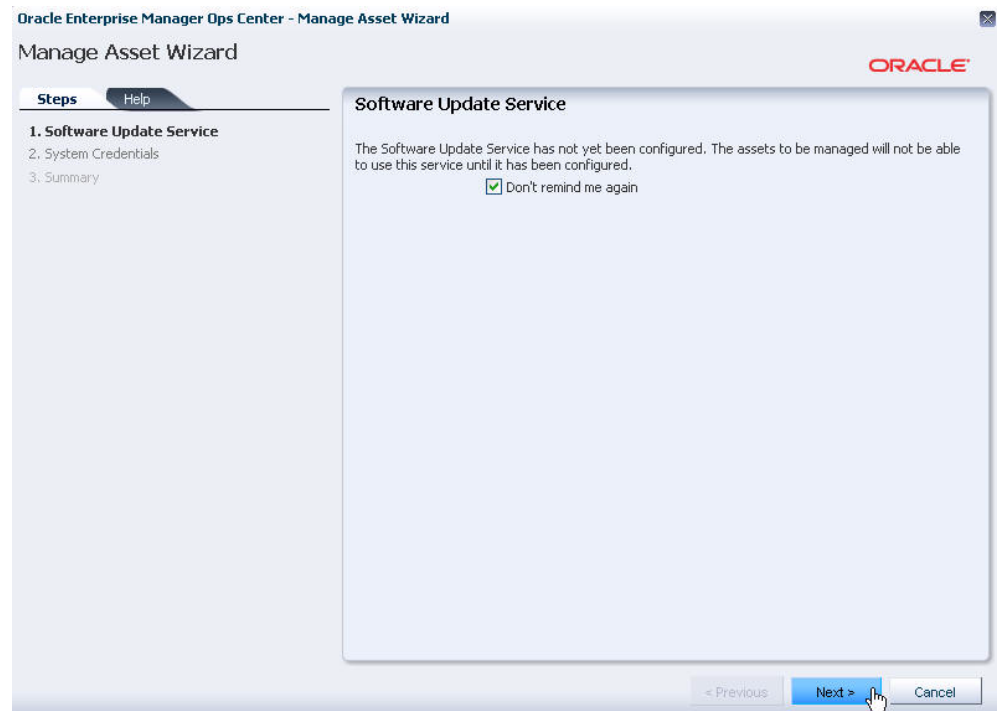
Oracle Enterprise Manager Ops Center - Manage Asset Wizard

Manage Asset Wizard

ORACLE

Steps Help

1. Software Update Service
2. System Credentials
3. Summary

Software Update Service

The Software Update Service has not yet been configured. The assets to be managed will not be able to use this service until it has been configured.

Don't remind me again

< Previous Next > Cancel